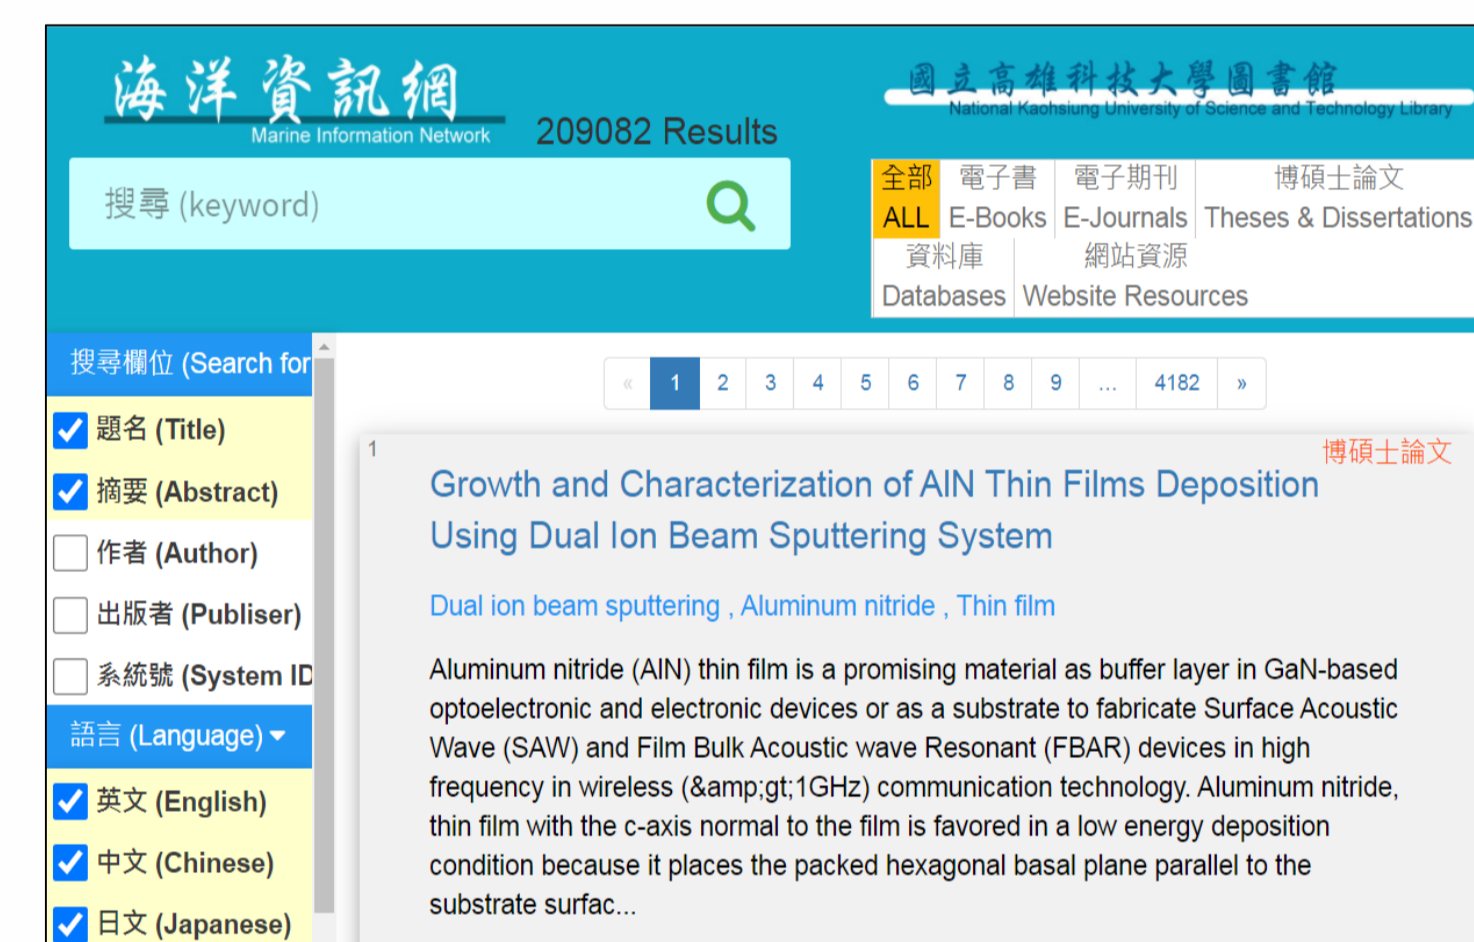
海洋資訊網
Marine Information Network

209082 Results

國立高雄科技大學圖書館
National Kaohsiung University of Science and Technology Library

搜尋 (keyword)

全部 ALL | 電子書 E-Books | 電子期刊 E-Journals | 博碩士論文 Theses & Dissertations
資料庫 Databases | 網站資源 Website Resources

搜尋欄位 (Search for

題名 (Title)

摘要 (Abstract)

作者 (Author)

出版者 (Publiser)

系統號 (System ID

語言 (Language)

英文 (English)

中文 (Chinese)

日文 (Japanese)

« 1 2 3 4 5 6 7 8 9 ... 4182 »

1

博碩士論文

Growth and Characterization of AlN Thin Films Deposition Using Dual Ion Beam Sputtering System

Dual ion beam sputtering , Aluminum nitride , Thin film

Aluminum nitride (AlN) thin film is a promising material as buffer layer in GaN-based optoelectronic and electronic devices or as a substrate to fabricate Surface Acoustic Wave (SAW) and Film Bulk Acoustic wave Resonant (FBAR) devices in high frequency in wireless (&amp;gt;1GHz) communication technology. Aluminum nitride, thin film with the c-axis normal to the film is favored in a low energy deposition condition because it places the packed hexagonal basal plane parallel to the substrate surfac...